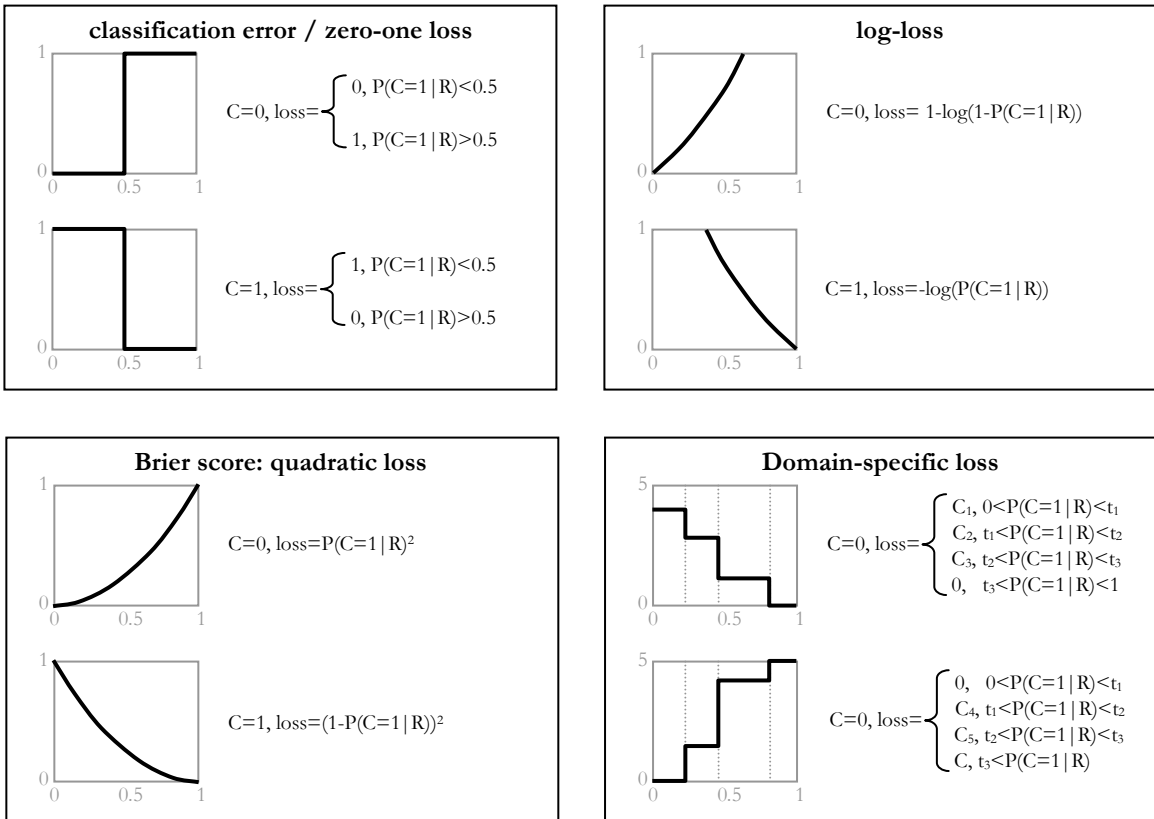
**classification error / zero-one loss**

1

0

0 0.5 1

C=0, loss= $\begin{cases} 0, P(C=1|R)<0.5 \\ 1, P(C=1|R)>0.5 \end{cases}$

1

0

0 0.5 1

C=1, loss= $\begin{cases} 1, P(C=1|R)<0.5 \\ 0, P(C=1|R)>0.5 \end{cases}$

**log-loss**

1

0

0 0.5 1

C=0, loss= 1-log(1-P(C=1|R))

1

0

0 0.5 1

C=1, loss=-log(P(C=1|R))

**Brier score: quadratic loss**

1

0

0 0.5 1

C=0, loss=P(C=1|R)$^2$

1

0

0 0.5 1

C=1, loss=(1-P(C=1|R))$^2$

**Domain-specific loss**

5

0

0 0.5 1

C=0, loss= $\begin{cases} C_1, 0<P(C=1|R)<t_1 \\ C_2, t_1<P(C=1|R)<t_2 \\ C_3, t_2<P(C=1|R)<t_3 \\ 0, t_3<P(C=1|R)<1 \end{cases}$

5

0

0 0.5 1

C=0, loss= $\begin{cases} 0, 0<P(C=1|R)<t_1 \\ C_4, t_1<P(C=1|R)<t_2 \\ C_5, t_2<P(C=1|R)<t_3 \\ C, t_3<P(C=1|R) \end{cases}$